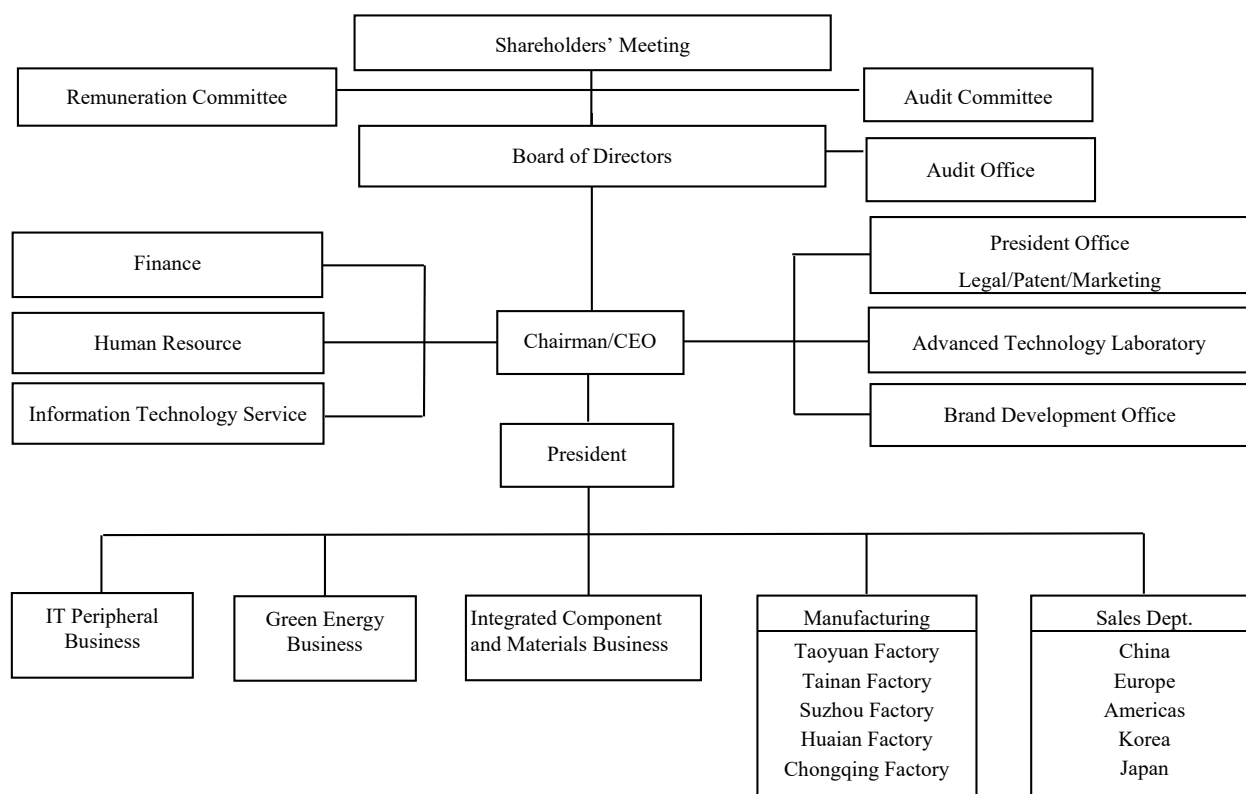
Shareholders' Meeting

Remuneration Committee

Audit Committee

Board of Directors

Audit Office

Finance

Human Resource

Information Technology Service

Chairman/CEO

President Office
Legal/Patent/Marketing

Advanced Technology Laboratory

Brand Development Office

President

IT Peripheral Business

Green Energy Business

Integrated Component and Materials Business

Manufacturing
Taoyuan Factory
Tainan Factory
Suzhou Factory
Huaian Factory
Chongqing Factory

Sales Dept.
China
Europe
Americas
Korea
Japan